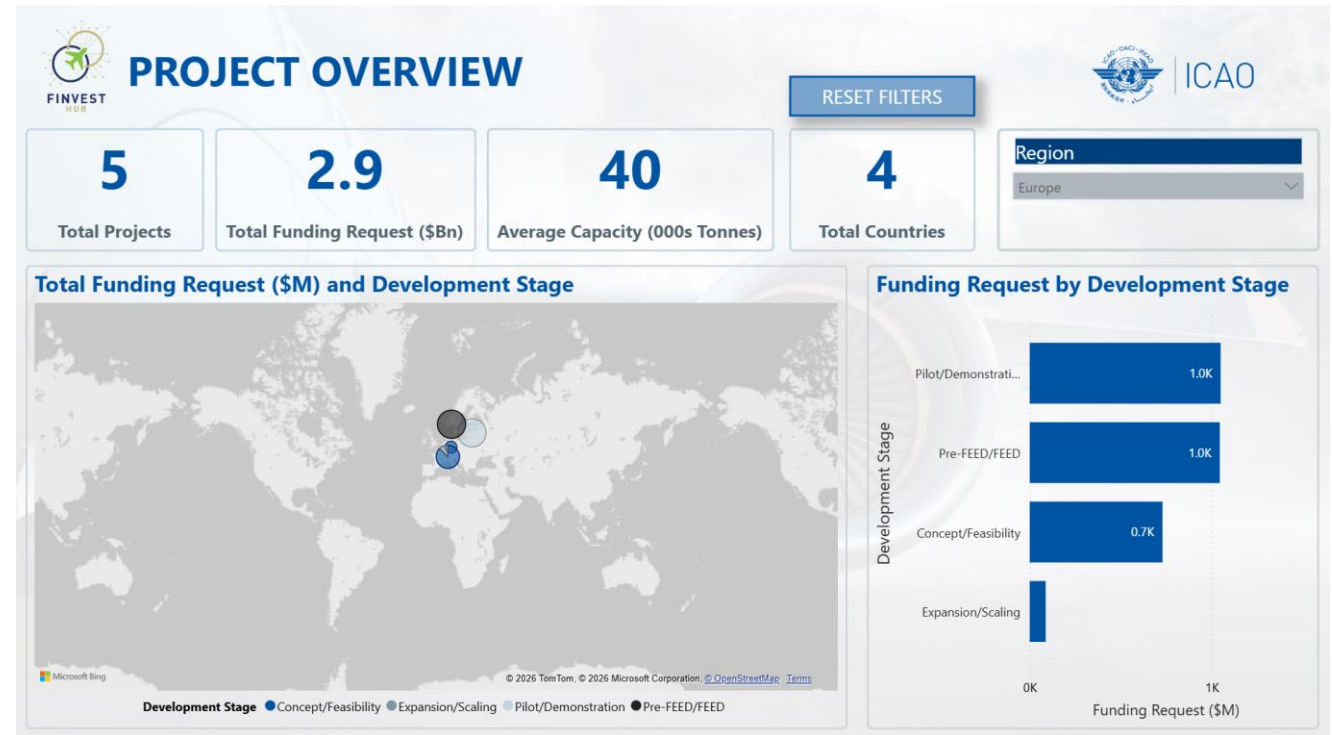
FINVEST HUB

PROJECT OVERVIEW

RESET FILTERS

ICAO · OACI · ИКАО

ICAO

5
Total Projects

2.9
Total Funding Request ($Bn)

40
Average Capacity (000s Tonnes)

4
Total Countries

Region
Europe

Total Funding Request ($M) and Development Stage

Microsoft Bing

© 2026 TomTom, © 2026 Microsoft Corporation, © OpenStreetMap Terms

Development Stage ● Concept/Feasibility ● Expansion/Scaling ● Pilot/Demonstration ● Pre-FEED/FEED

Funding Request by Development Stage

Development Stage

Pilot/Demonstrati... 1.0K
Pre-FEED/FEED 1.0K
Concept/Feasibility 0.7K
Expansion/Scaling

0K 1K
Funding Request ($M)